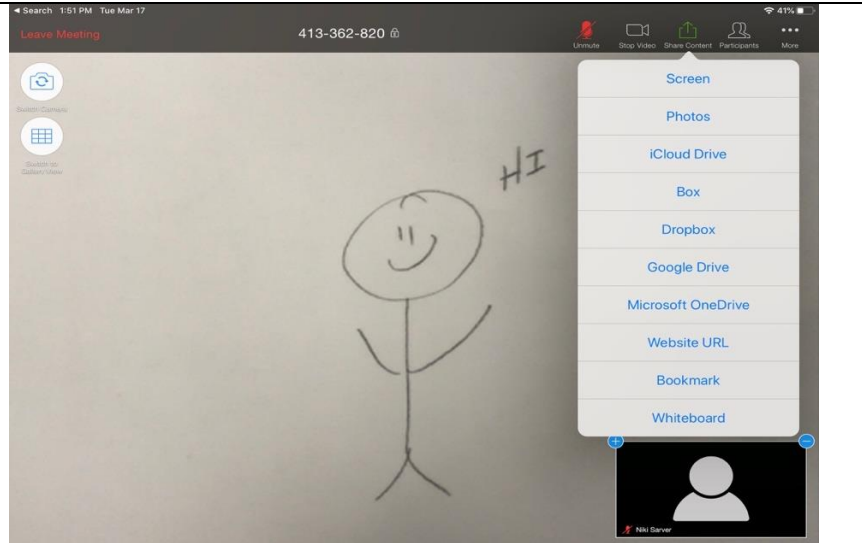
◂ Search 1:51 PM Tue Mar 17

41%

Leave Meeting

413-362-820

Unmute

Stop Video

Share Content

Participants

More

Switch Camera

Switch to Gallery View

HI

Screen

Photos

iCloud Drive

Box

Dropbox

Google Drive

Microsoft OneDrive

Website URL

Bookmark

Whiteboard

Niki Sarver